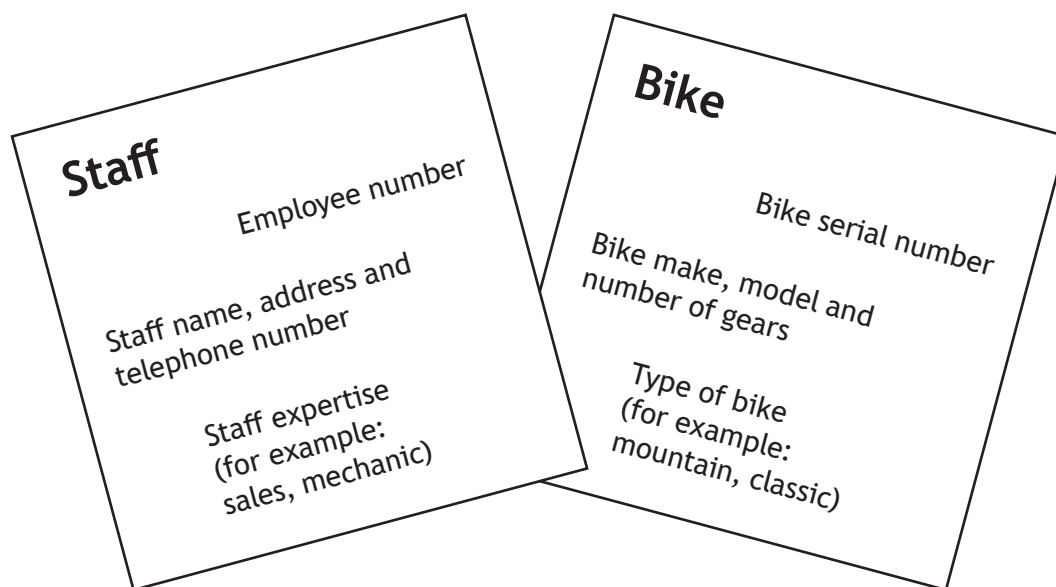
Staff

Employee number

Staff name, address and telephone number

Staff expertise (for example: sales, mechanic)

Bike

Bike serial number

Bike make, model and number of gears

Type of bike (for example: mountain, classic)